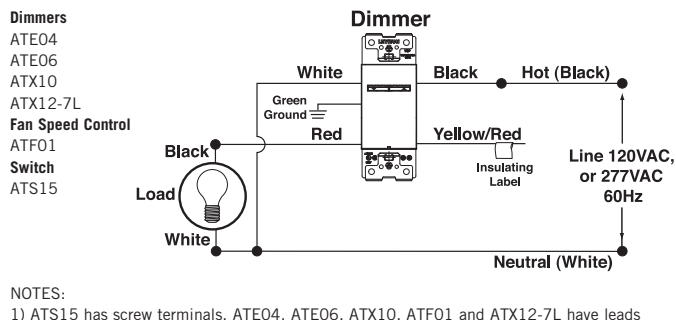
Dimmers
ATE04
ATE06
ATX10
ATX12-7L
Fan Speed Control
ATF01
Switch
ATS15

Dimmer

White

Black

Hot (Black)

Green Ground

Red

Yellow/Red

Insulating Label

Black

Load

White

Line 120VAC, or 277VAC 60Hz

Neutral (White)

NOTES:
1) ATS15 has screw terminals. ATE04, ATE06, ATX10, ATF01 and ATX12-7L have leads